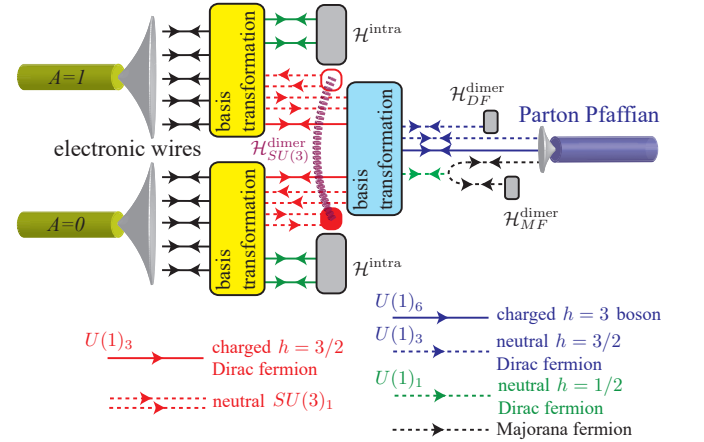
$A=1$

$A=0$

electronic wires

basis transformation

basis transformation

basis transformation

$\mathcal{H}^{\rm intra}$

$\mathcal{H}^{\rm intra}$

$\mathcal{H}^{\rm dimer}_{SU(3)}$

$\mathcal{H}^{\rm dimer}_{DF}$

$\mathcal{H}^{\rm dimer}_{MF}$

Parton Pfaffian

$U(1)_3$ charged $h=3/2$ Dirac fermion

neutral $SU(3)_1$

$U(1)_6$ charged $h=3$ boson

$U(1)_3$ neutral $h=3/2$ Dirac fermion

$U(1)_1$ neutral $h=1/2$ Dirac fermion

Majorana fermion